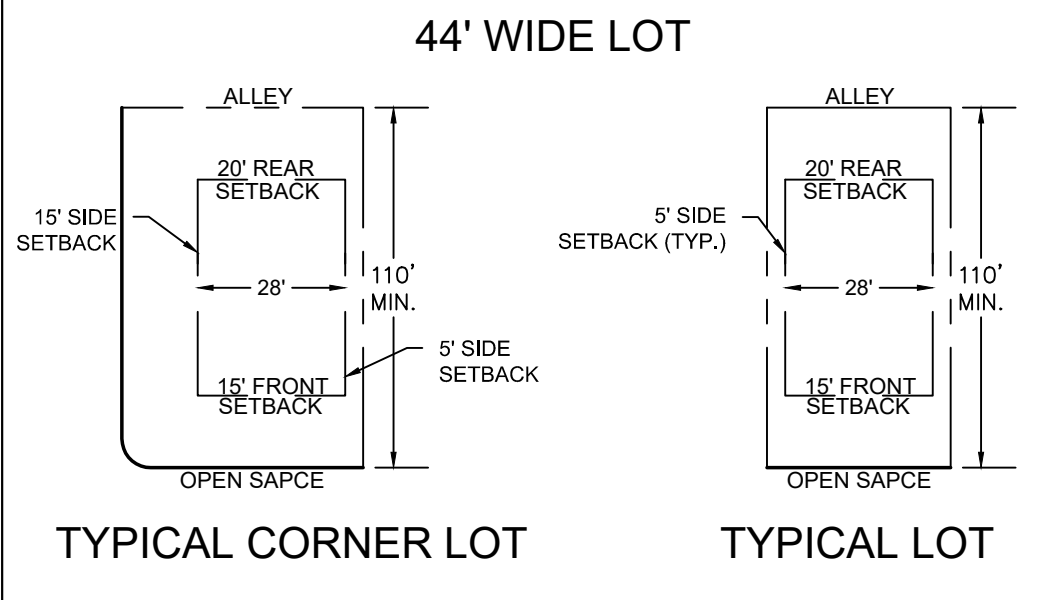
44' WIDE LOT

ALLEY

20' REAR SETBACK

15' SIDE SETBACK

28'

110' MIN.

5' SIDE SETBACK

15' FRONT SETBACK

OPEN SAPCE

TYPICAL CORNER LOT

ALLEY

20' REAR SETBACK

5' SIDE SETBACK (TYP.)

28'

110' MIN.

15' FRONT SETBACK

OPEN SAPCE

TYPICAL LOT